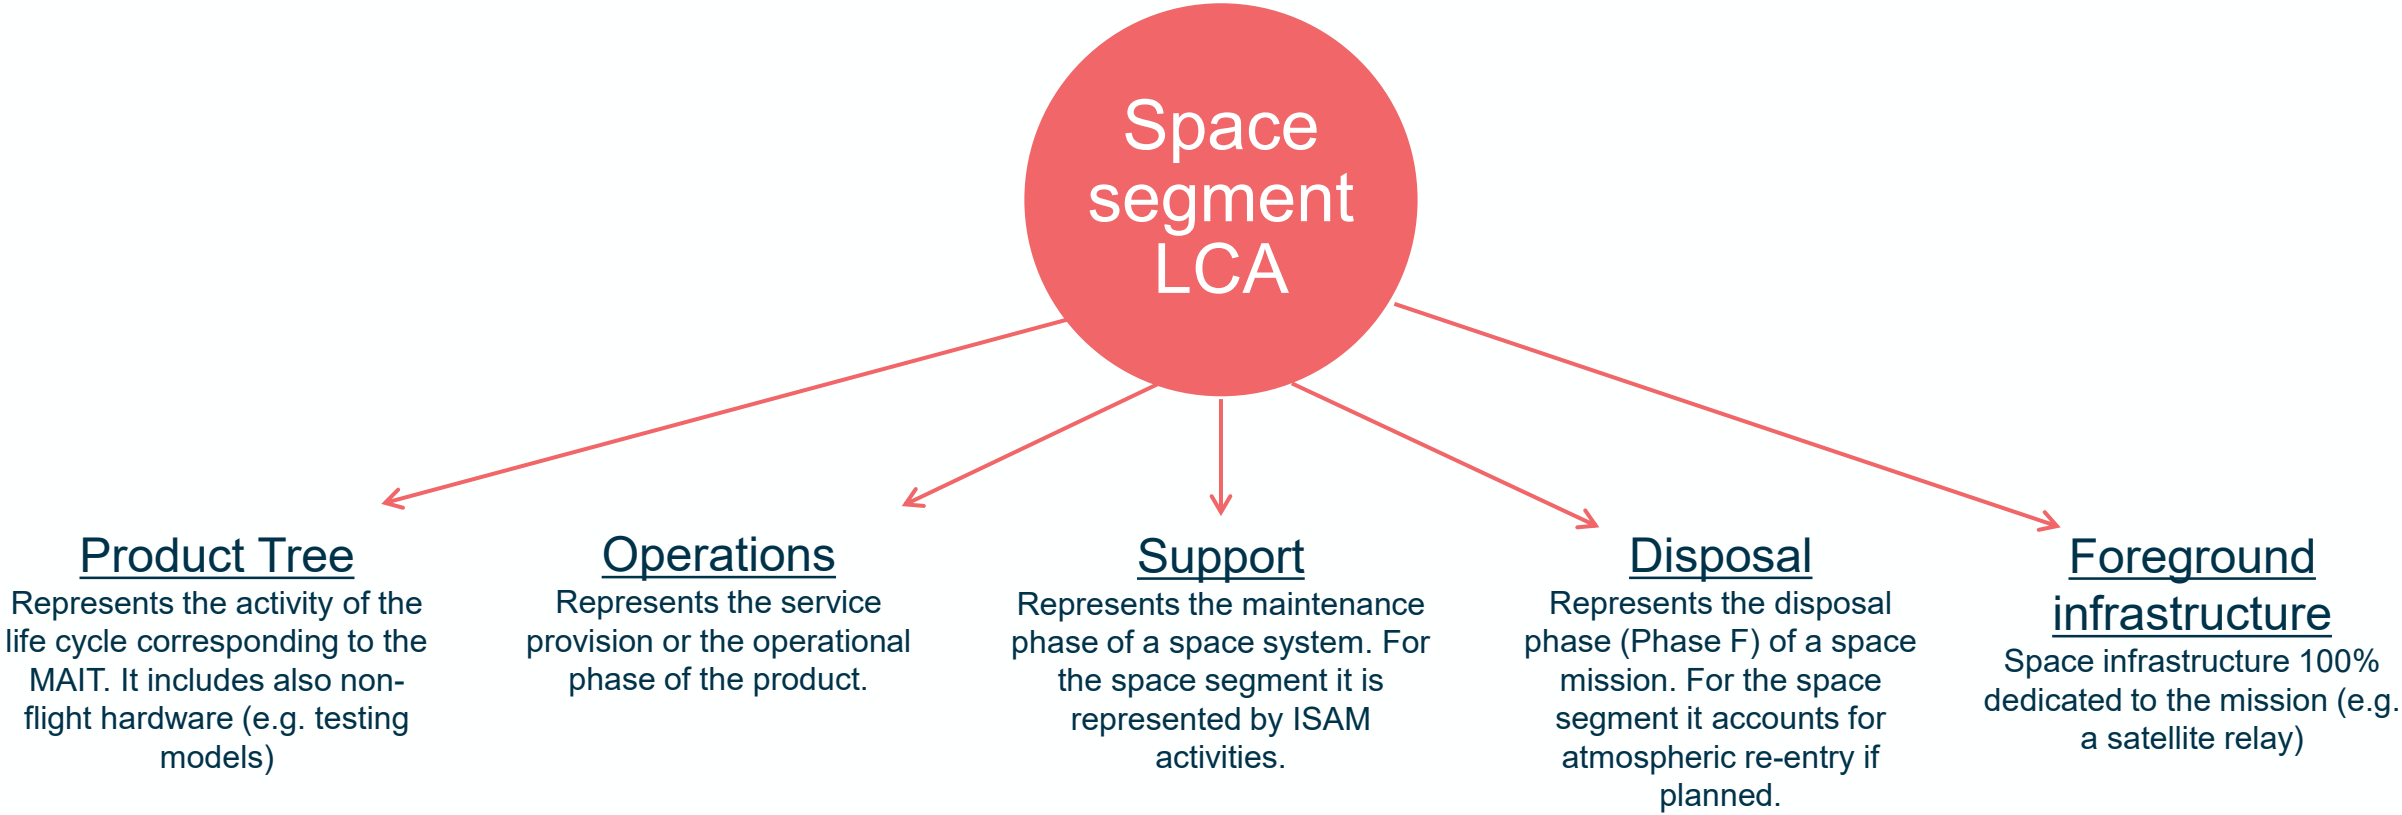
Space segment LCA

Product Tree
Represents the activity of the life cycle corresponding to the MAIT. It includes also non-flight hardware (e.g. testing models)

Operations
Represents the service provision or the operational phase of the product.

Support
Represents the maintenance phase of a space system. For the space segment it is represented by ISAM activities.

Disposal
Represents the disposal phase (Phase F) of a space mission. For the space segment it accounts for atmospheric re-entry if planned.

Foreground infrastructure
Space infrastructure 100% dedicated to the mission (e.g. a satellite relay)